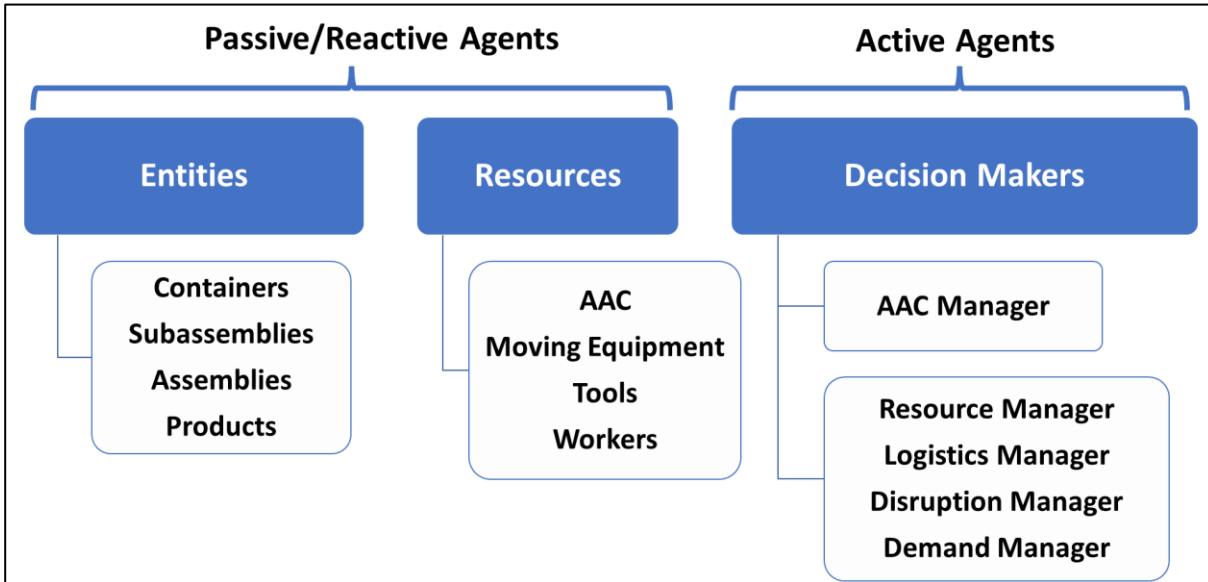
Passive/Reactive Agents

Active Agents

Entities

Resources

Decision Makers

Containers
Subassemblies
Assemblies
Products

AAC
Moving Equipment
Tools
Workers

AAC Manager

Resource Manager
Logistics Manager
Disruption Manager
Demand Manager